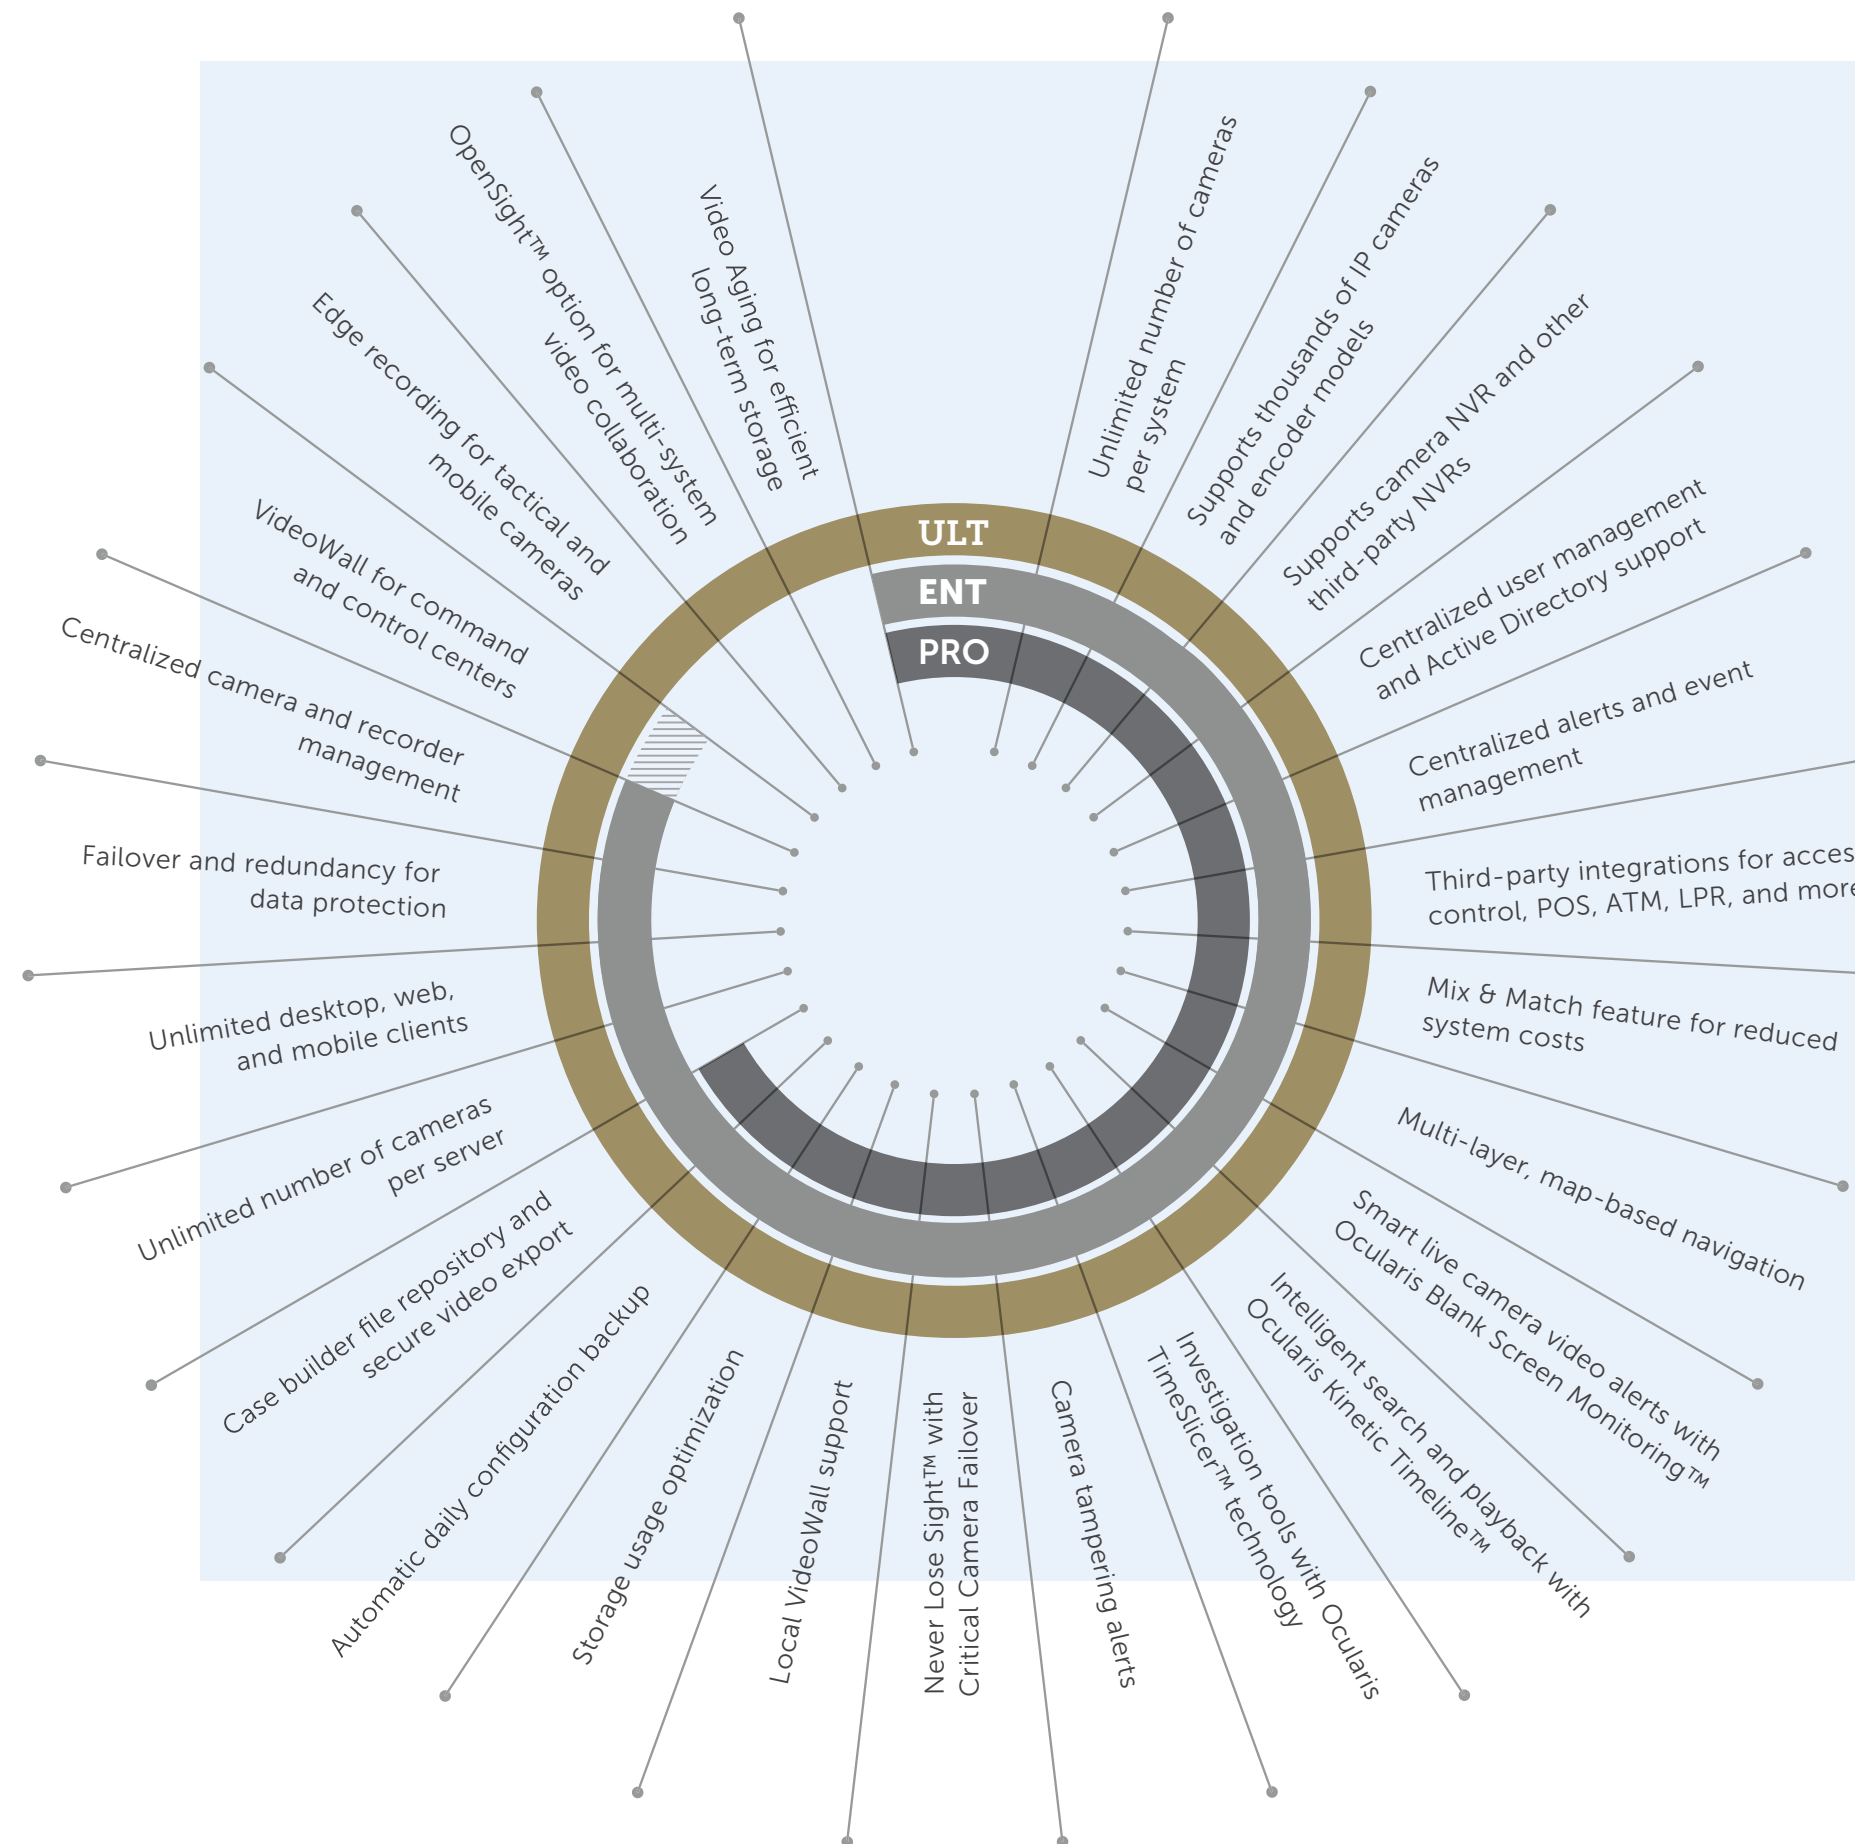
ULT
ENT
PRO

Unlimited number of cameras per system

Supports thousands of IP cameras and encoder models

Supports camera NVR and other third-party NVRs

Centralized user management and Active Directory support

Centralized alerts and event management

Third-party integrations for acces control, POS, ATM, LPR, and more

Mix & Match feature for reduced system costs

Multi-layer, map-based navigation

Smart live camera video alerts with Ocularis Blank Screen Monitoring™

Intelligent search and playback with Ocularis Kinetic Timeline™

Investigation tools with Ocularis TimeSlicer™ technology

Camera tampering alerts

Never Lose Sight™ with Critical Camera Failover

Local VideoWall support

Storage usage optimization

Automatic daily configuration backup

Case builder file repository and secure video export

Unlimited number of cameras per server

Unlimited desktop, web, and mobile clients

Failover and redundancy for data protection

Centralized camera and recorder management

VideoWall for command and control centers

Edge recording for tactical and mobile cameras

OpenSight™ option for multi-system video collaboration

Video Aging for efficient long-term storage